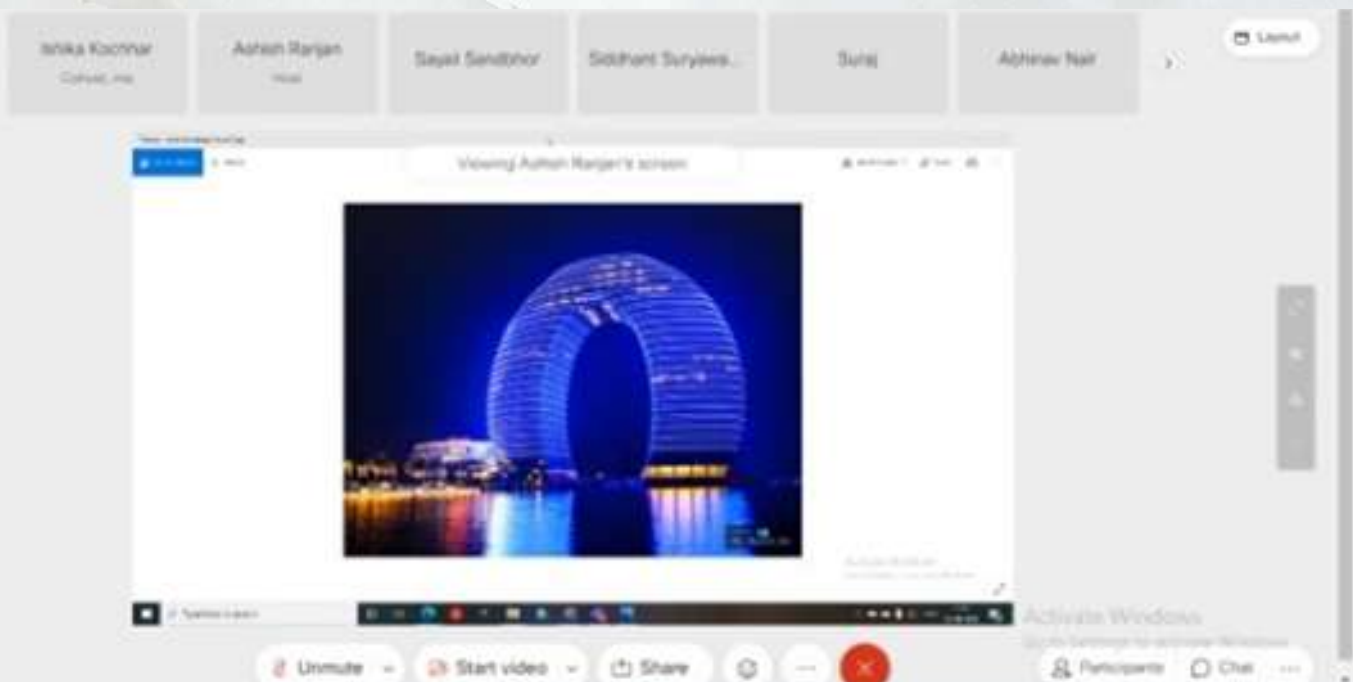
Ishika Kochhar
Cohost, me

Ashish Ranjan
Host

Sayali Sandbhor

Siddhant Suryawa...

Suraj

Abhinav Nair

Layout

Viewing Ashish Ranjan's screen

Activate Windows
Go to Settings to activate Windows.

Unmute

Start video

Share

Participants

Chat